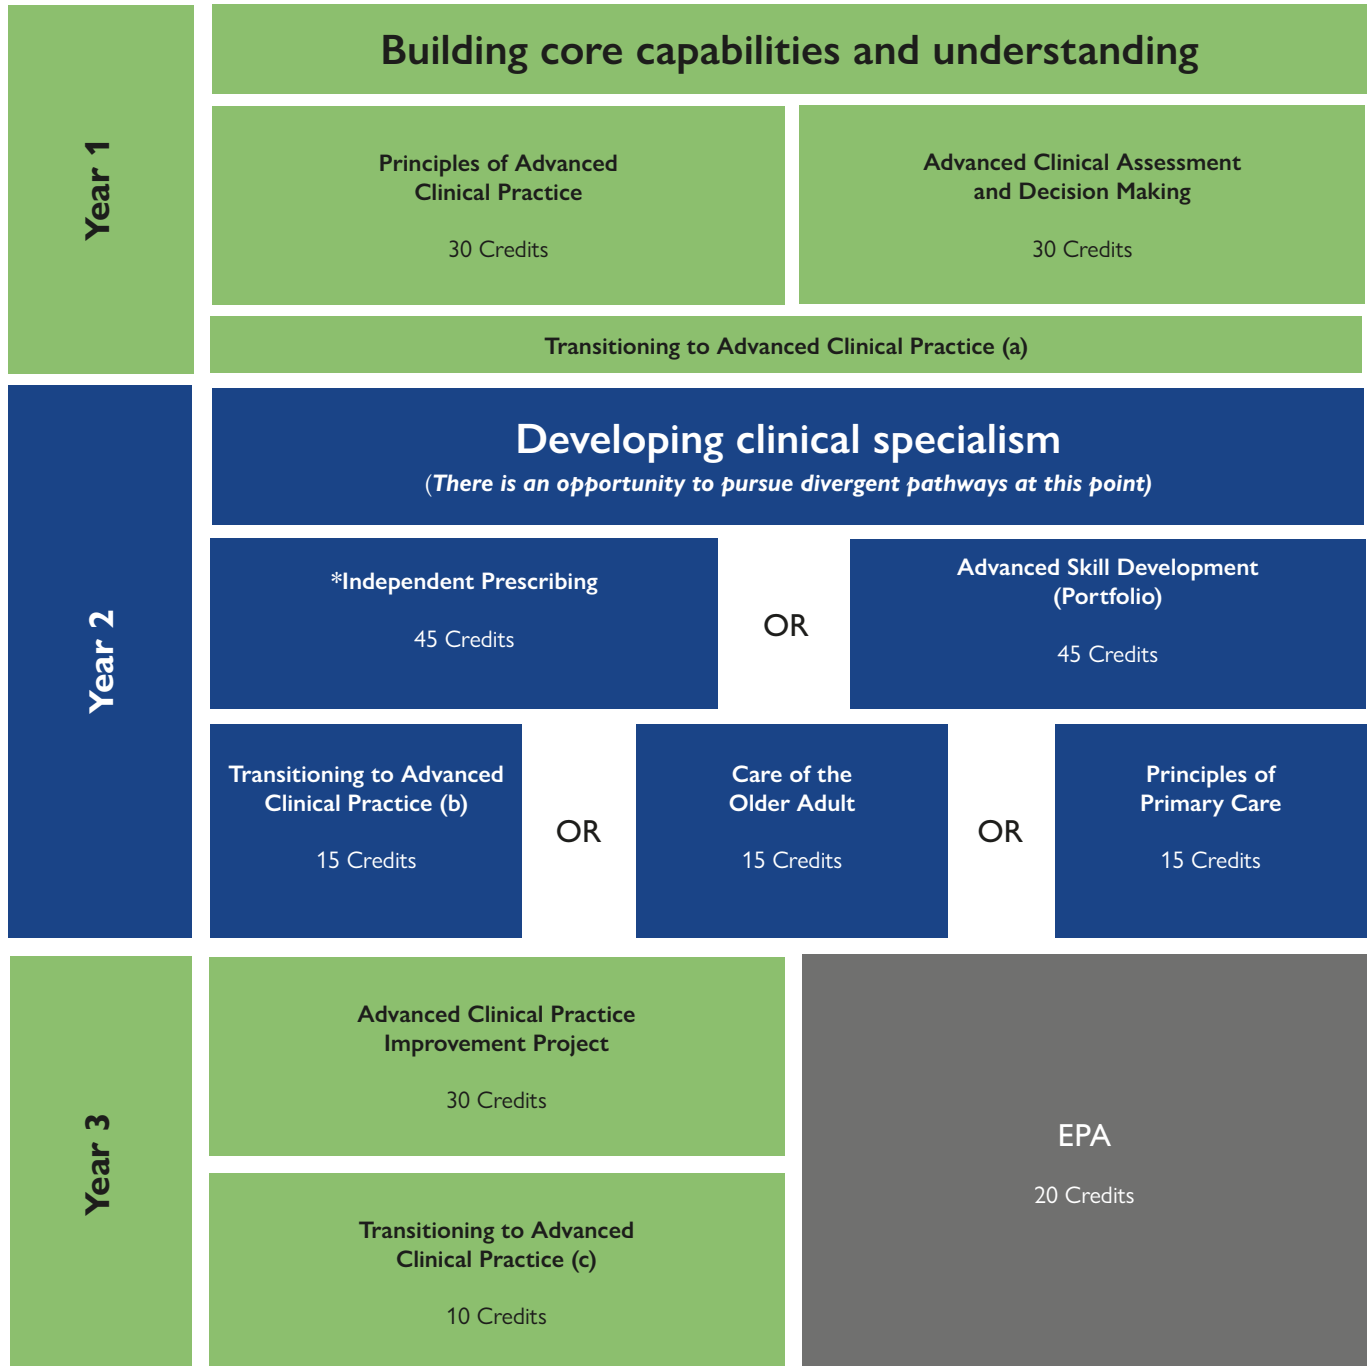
Year 1

Building core capabilities and understanding

Principles of Advanced Clinical Practice

30 Credits

Advanced Clinical Assessment and Decision Making

30 Credits

Transitioning to Advanced Clinical Practice (a)

Year 2

Developing clinical specialism

(There is an opportunity to pursue divergent pathways at this point)

*Independent Prescribing

45 Credits

OR

Advanced Skill Development (Portfolio)

45 Credits

Transitioning to Advanced Clinical Practice (b)

15 Credits

OR

Care of the Older Adult

15 Credits

OR

Principles of Primary Care

15 Credits

Year 3

Advanced Clinical Practice Improvement Project

30 Credits

Transitioning to Advanced Clinical Practice (c)

10 Credits

EPA

20 Credits